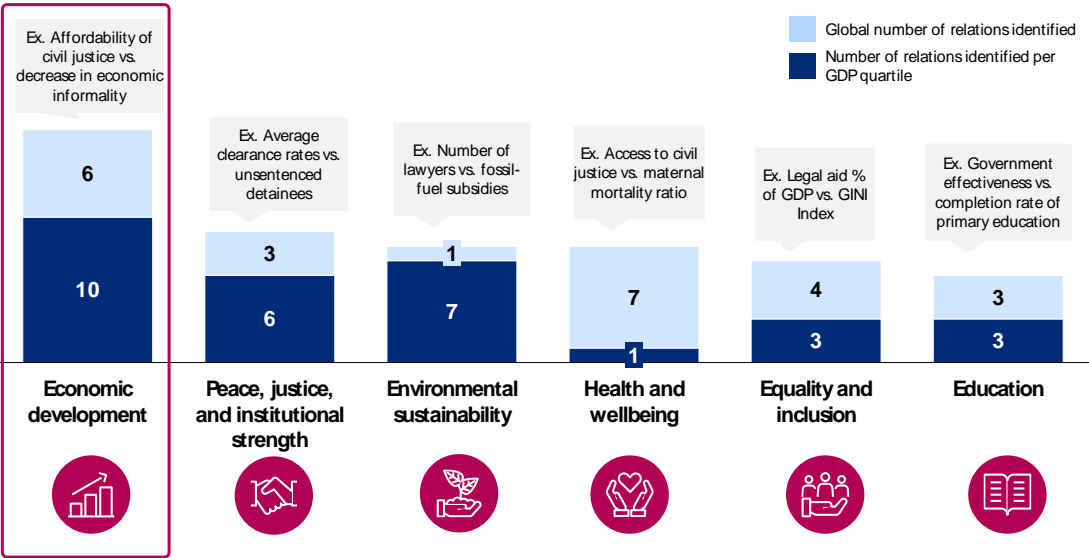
Global number of relations identified

Number of relations identified per GDP quartile

Ex. Affordability of civil justice vs. decrease in economic informality

6

10

Economic development

Ex. Average clearance rates vs. unsentenced detainees

3

6

Peace, justice, and institutional strength

Ex. Number of lawyers vs. fossil-fuel subsidies

1

7

Environmental sustainability

Ex. Access to civil justice vs. maternal mortality ratio

7

1

Health and wellbeing

Ex. Legal aid % of GDP vs. GINI Index

4

3

Equality and inclusion

Ex. Government effectiveness vs. completion rate of primary education

3

3

Education